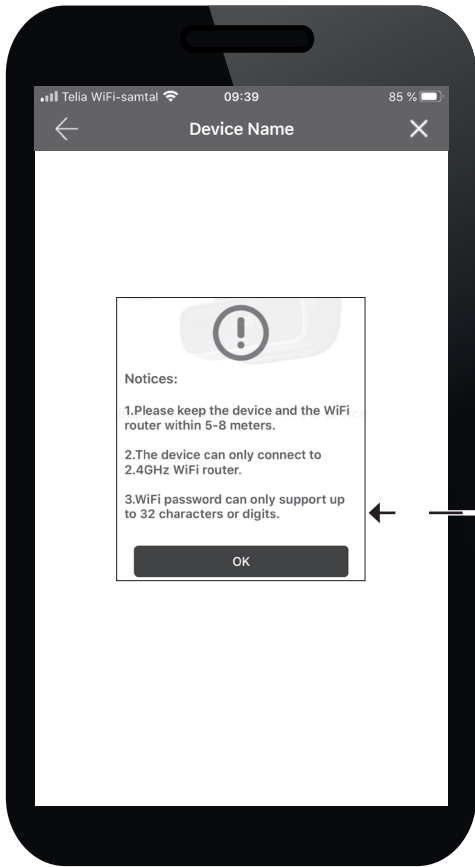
Telia WiFi-samtal 09:39 85 %

Device Name

Notices:

1.Please keep the device and the WiFi router within 5-8 meters.

2.The device can only connect to 2.4GHz WiFi router.

3.WiFi password can only support up to 32 characters or digits.

OK